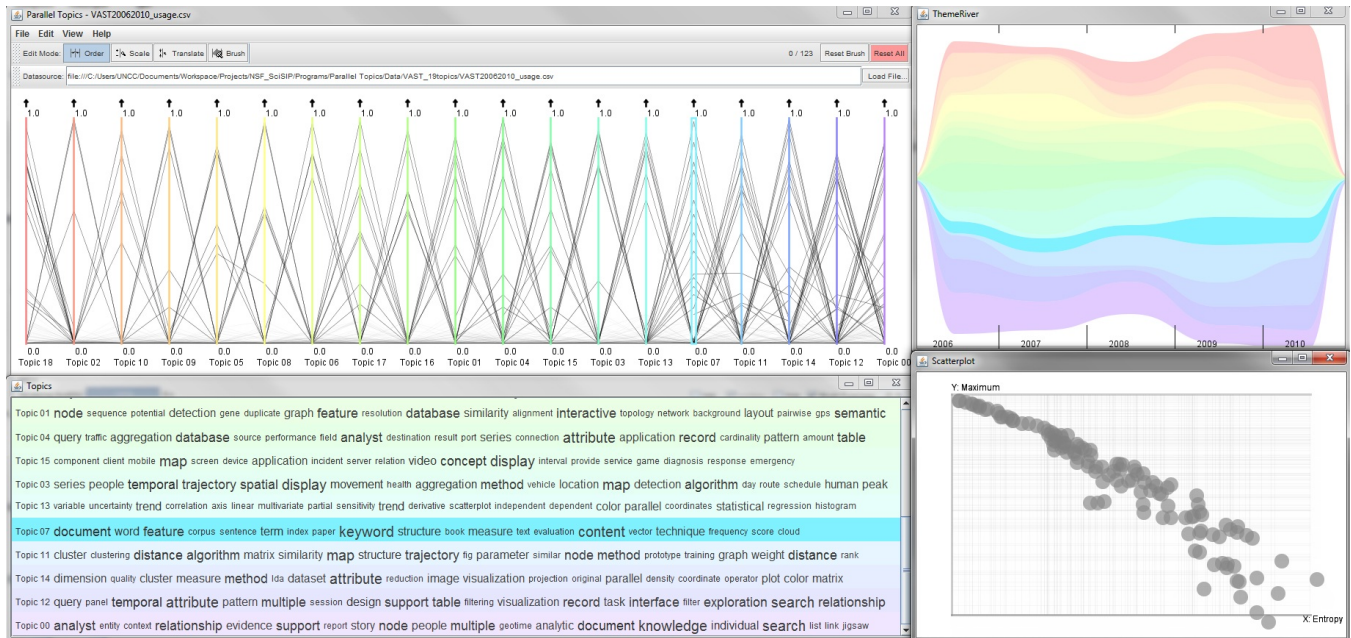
Parallel Topics - VAST20062010_usage.csv

File Edit View Help

Edit Mode: Order Scale Translate Brush

0 / 123 Reset Brush Reset All

Datasource: file:///C:/Users/UNCC/Documents/Workspace/Projects/NSF_SciSIP/Programs/Parallel Topics/Data/VAST_19topics/VAST20062010_usage.csv Load File...

1.0 1.0 1.0 1.0 1.0 1.0 1.0 1.0 1.0 1.0 1.0 1.0 1.0 1.0 1.0 1.0 1.0 1.0 1.0

0.0 0.0 0.0 0.0 0.0 0.0 0.0 0.0 0.0 0.0 0.0 0.0 0.0 0.0 0.0 0.0 0.0 0.0 0.0

Topic 18 Topic 02 Topic 10 Topic 09 Topic 05 Topic 08 Topic 06 Topic 17 Topic 16 Topic 01 Topic 04 Topic 15 Topic 03 Topic 13 Topic 07 Topic 11 Topic 14 Topic 12 Topic 00

Topics

Topic 01 node sequence potential detection gene duplicate graph feature resolution database similarity alignment interactive topology network background layout pairwise gps semantic

Topic 04 query traffic aggregation database source performance field analyst destination result port series connection attribute application record cardinality pattern amount table

Topic 15 component client mobile map screen device application incident server relation video concept display interval provide service game diagnosis response emergency

Topic 03 series people temporal trajectory spatial display movement health aggregation method vehicle location map detection algorithm day route schedule human peak

Topic 13 variable uncertainty trend correlation axis linear multivariate partial sensitivity trend derivative scatterplot independent dependent color parallel coordinates statistical regression histogram

Topic 07 document word feature corpus sentence term index paper keyword structure book measure text evaluation content vector technique frequency score cloud

Topic 11 cluster clustering distance algorithm matrix similarity map structure trajectory fig parameter similar node method prototype training graph weight distance rank

Topic 14 dimension quality cluster measure method lda dataset attribute reduction image visualization projection original parallel density coordinate operator plot color matrix

Topic 12 query panel temporal attribute pattern multiple session design support table filtering visualization record task interface filter exploration search relationship

Topic 00 analyst entity context relationship evidence support report story node people multiple geotime analytic document knowledge individual search list link jigsaw

ThemeRiver

2006 2007 2008 2009 2010

Scatterplot

Y: Maximum

X: Entropy